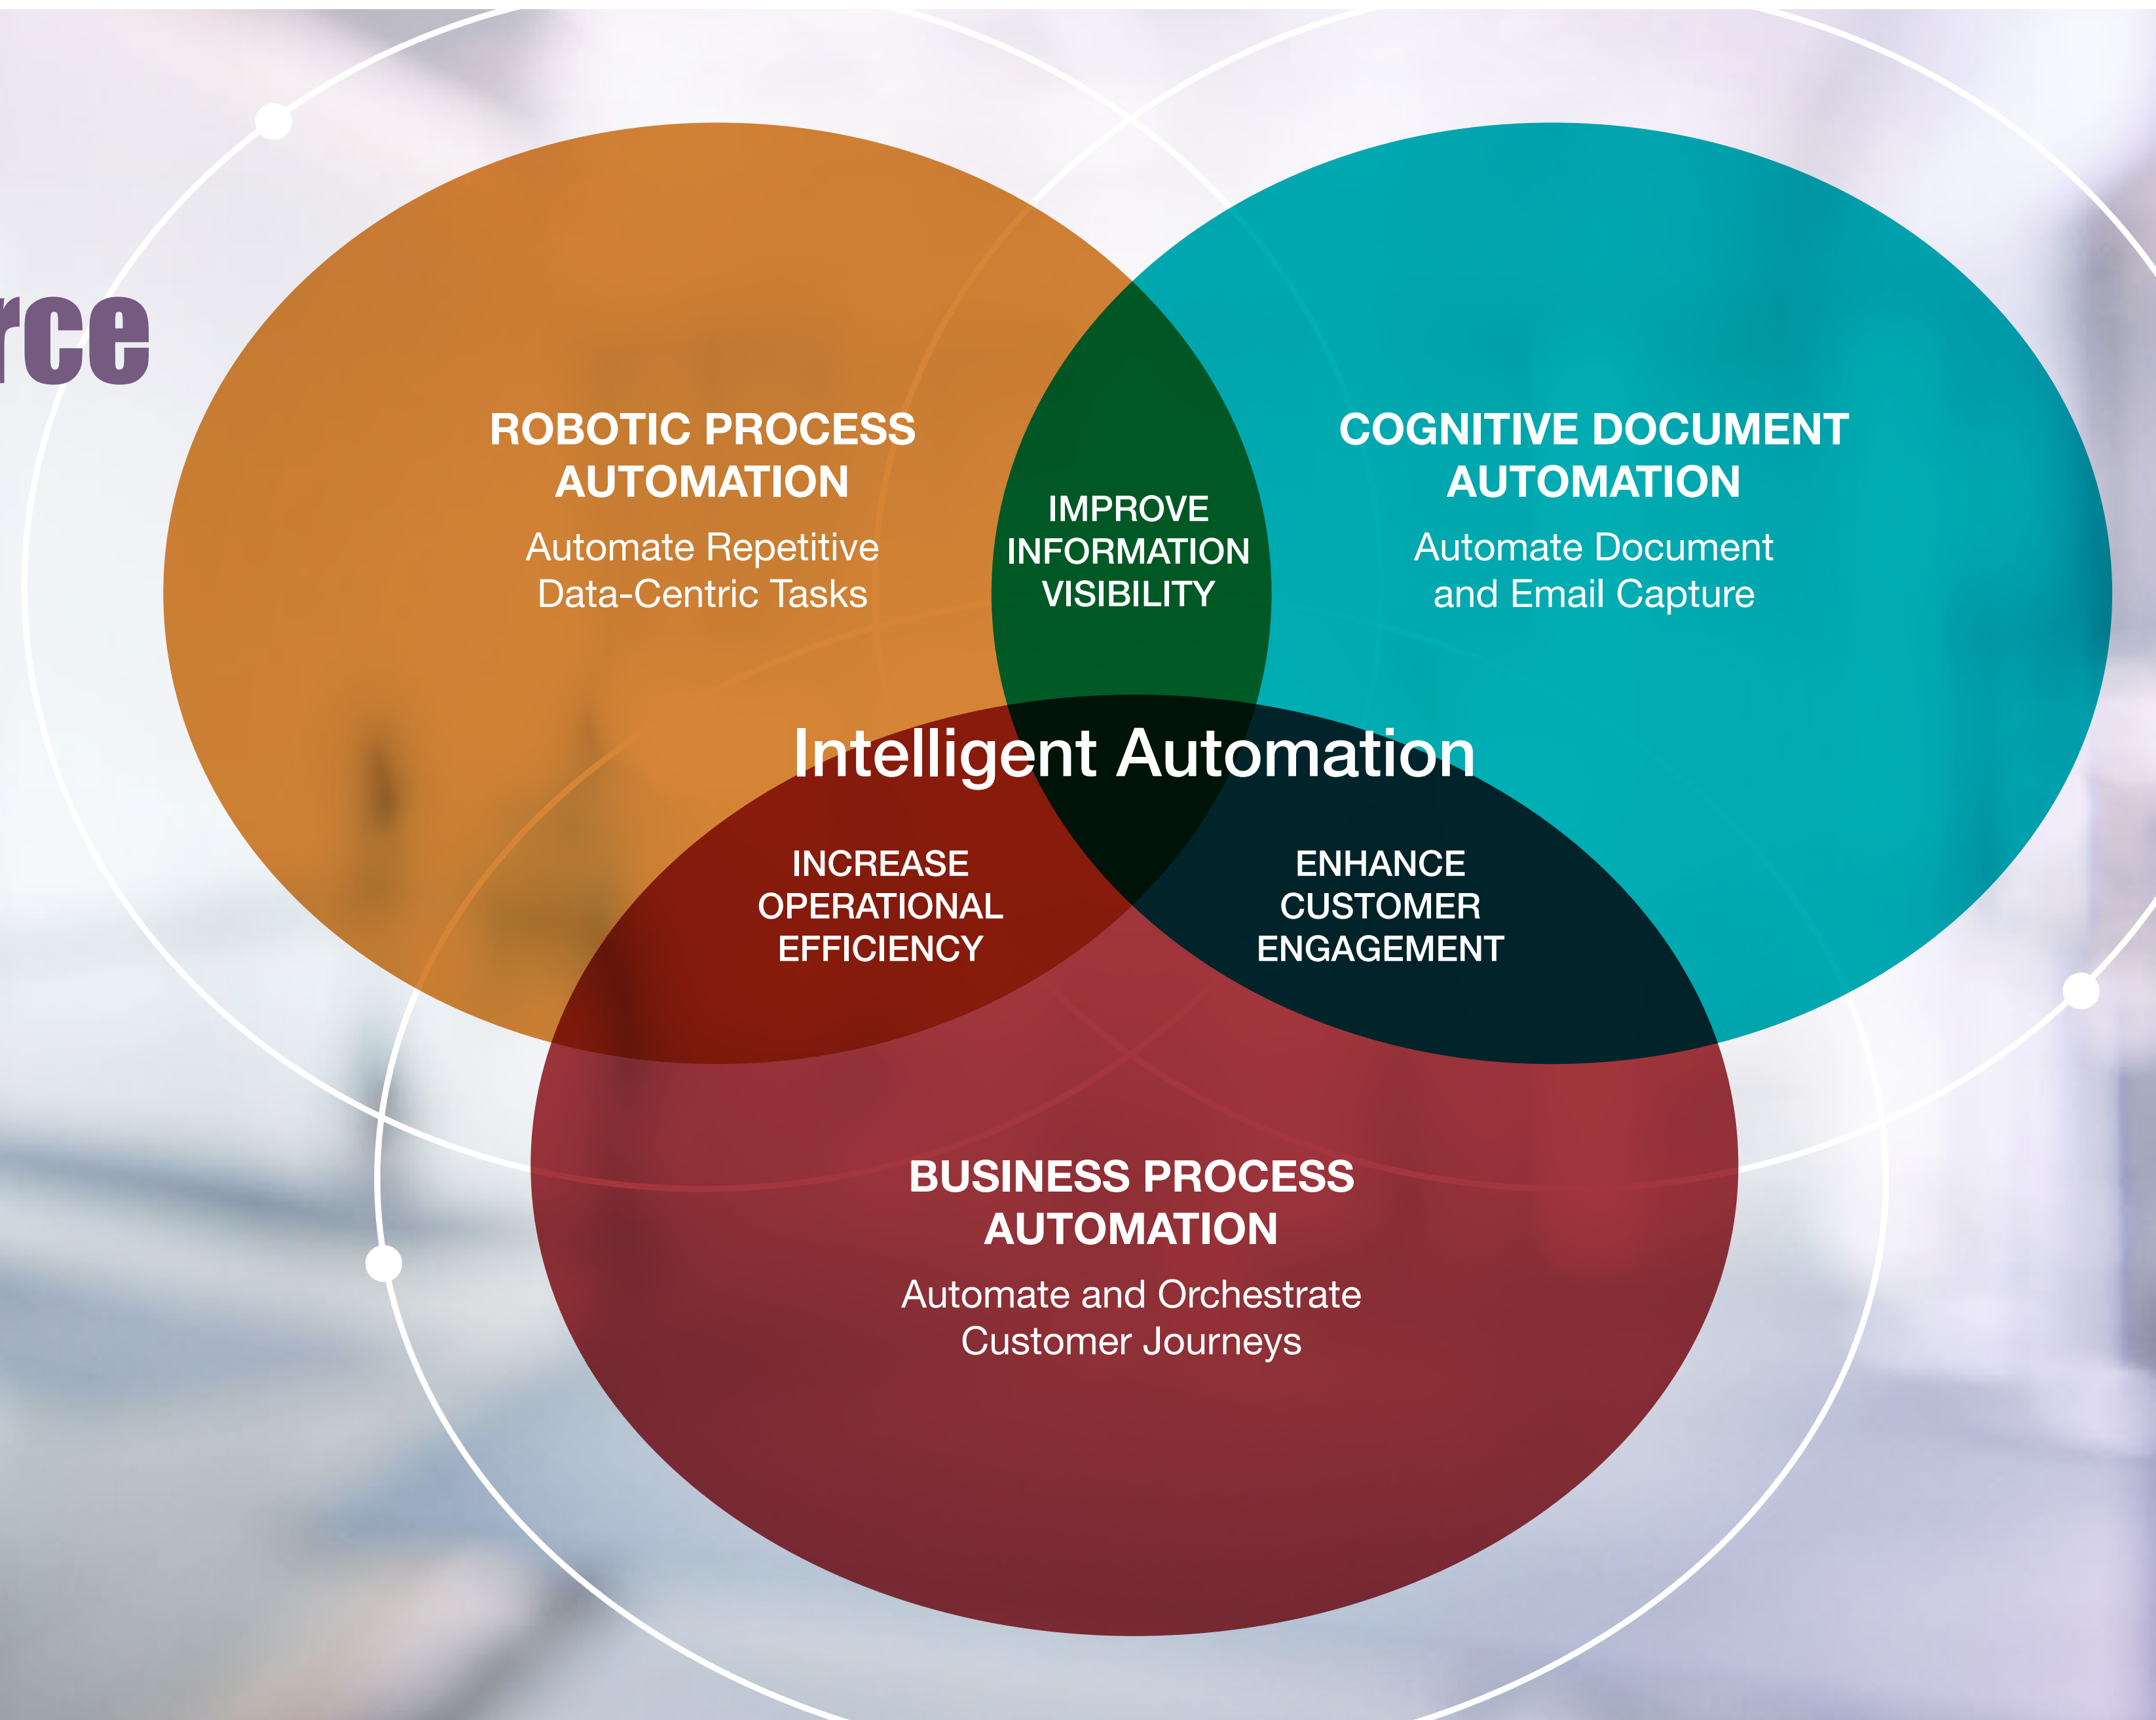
rce

ROBOTIC PROCESS AUTOMATION
Automate Repetitive Data-Centric Tasks

IMPROVE INFORMATION VISIBILITY

COGNITIVE DOCUMENT AUTOMATION
Automate Document and Email Capture

Intelligent Automation

INCREASE OPERATIONAL EFFICIENCY

ENHANCE CUSTOMER ENGAGEMENT

BUSINESS PROCESS AUTOMATION
Automate and Orchestrate Customer Journeys